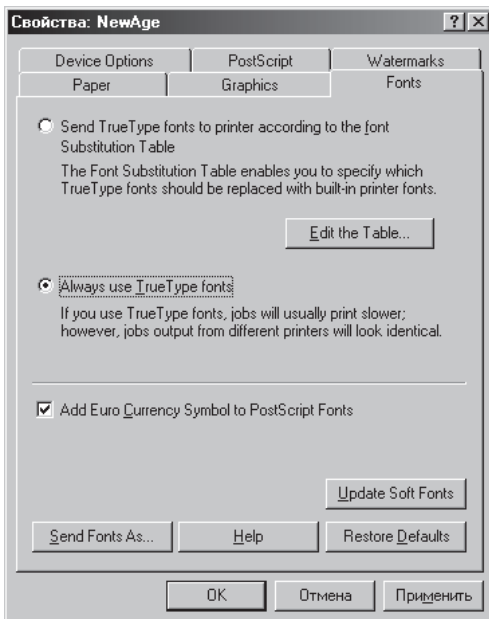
Свойства: NewAge

?
X

Device Options
PostScript
Watermarks
Paper
Graphics
Fonts

Send TrueType fonts to printer according to the font Substitution Table

The Font Substitution Table enables you to specify which TrueType fonts should be replaced with built-in printer fonts.

Edit the Table...

Always use TrueType fonts

If you use TrueType fonts, jobs will usually print slower; however, jobs output from different printers will look identical.

Add Euro Currency Symbol to PostScript Fonts

Update Soft Fonts

Send Fonts As...
Help
Restore Defaults

OK
Отмена
Применить